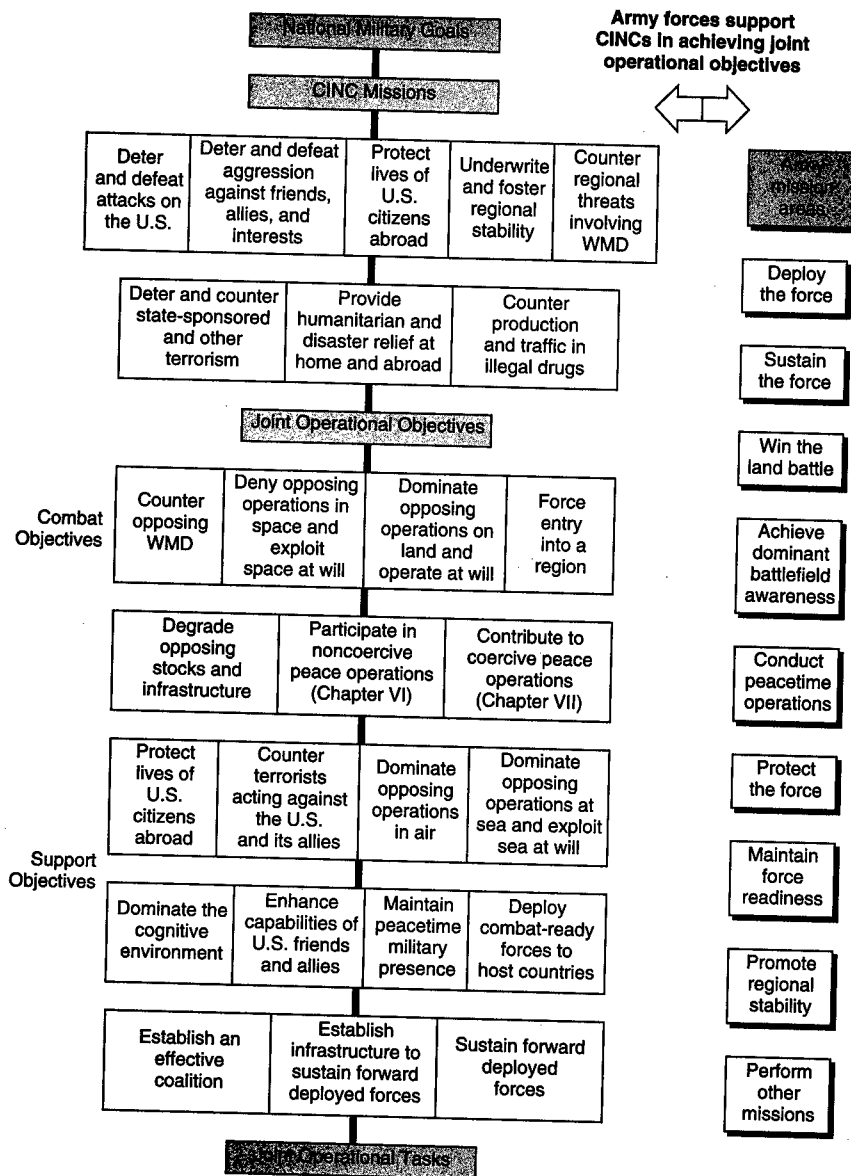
National Military Goals

Army forces support CINCs in achieving joint operational objectives

CINC Missions

Deter and defeat attacks on the U.S.

Deter and defeat aggression against friends, allies, and interests

Protect lives of U.S. citizens abroad

Underwrite and foster regional stability

Counter regional threats involving WMD

Deter and counter state-sponsored and other terrorism

Provide humanitarian and disaster relief at home and abroad

Counter production and traffic in illegal drugs

Joint Operational Objectives

Combat Objectives

Counter opposing WMD

Deny opposing operations in space and exploit space at will

Dominate opposing operations on land and operate at will

Force entry into a region

Degrade opposing stocks and infrastructure

Participate in noncoercive peace operations (Chapter VI)

Contribute to coercive peace operations (Chapter VII)

Support Objectives

Protect lives of U.S. citizens abroad

Counter terrorists acting against the U.S. and its allies

Dominate opposing operations in air

Dominate opposing operations at sea and exploit sea at will

Dominate the cognitive environment

Enhance capabilities of U.S. friends and allies

Maintain peacetime military presence

Deploy combat-ready forces to host countries

Establish an effective coalition

Establish infrastructure to sustain forward deployed forces

Sustain forward deployed forces

Joint Operational Tasks

Army mission areas

Deploy the force

Sustain the force

Win the land battle

Achieve dominant battlefield awareness

Conduct peacetime operations

Protect the force

Maintain force readiness

Promote regional stability

Perform other missions